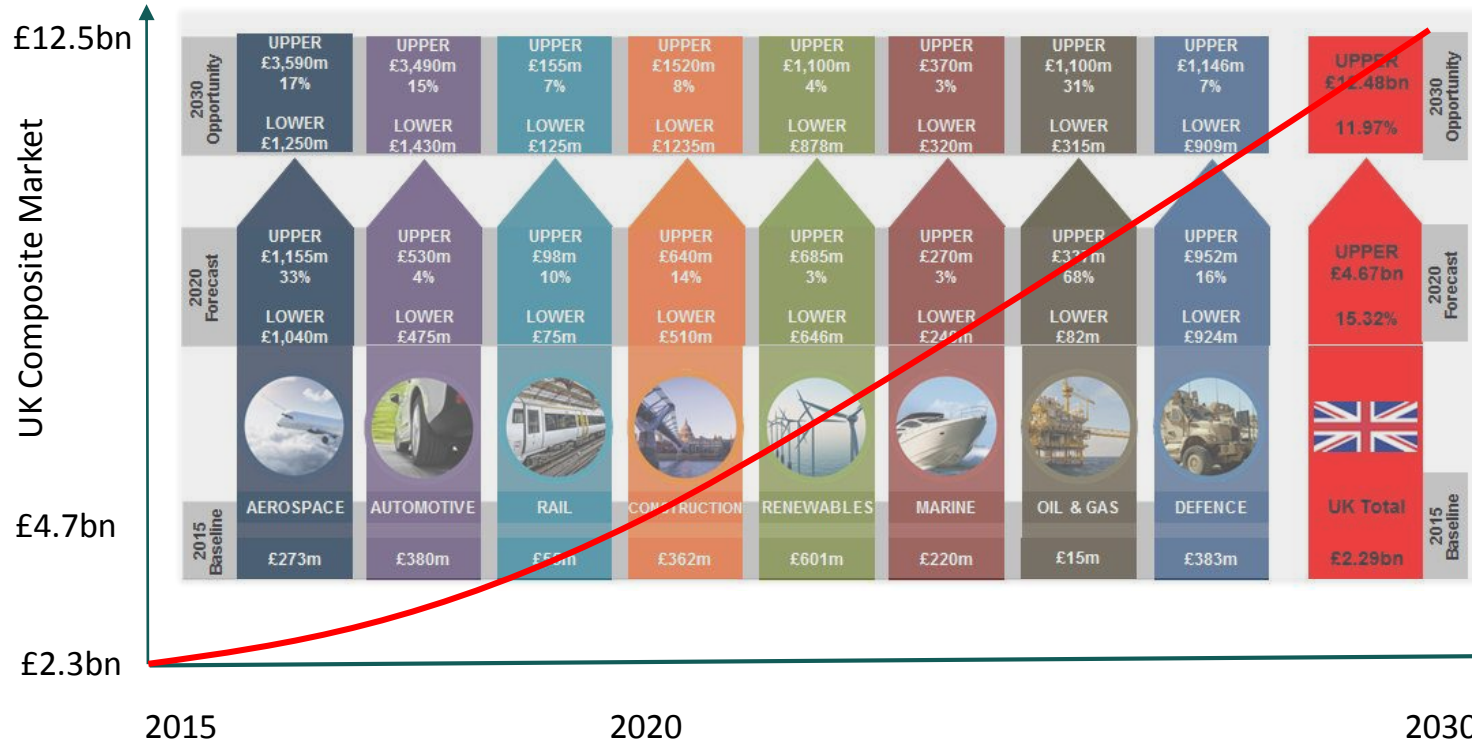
£12.5bn

UK Composite Market

£4.7bn

£2.3bn

2015

2020

2030

2030 Opportunity

2020 Forecast

2015 Baseline

| | AEROSPACE | AUTOMOTIVE | RAIL | CONSTRUCTION | RENEWABLES | MARINE | OIL & GAS | DEFENCE | UK Total |
|---|---|---|---|---|---|---|---|---|---|
| 2030 Opportunity | UPPER £3,590m 17% LOWER £1,250m | UPPER £3,490m 15% LOWER £1,430m | UPPER £155m 7% LOWER £125m | UPPER £1520m 8% LOWER £1235m | UPPER £1,100m 4% LOWER £878m | UPPER £370m 3% LOWER £320m | UPPER £1,100m 31% LOWER £315m | UPPER £1,146m 7% LOWER £909m | UPPER £12.48bn 11.97% |
| 2020 Forecast | UPPER £1,155m 33% LOWER £1,040m | UPPER £530m 4% LOWER £475m | UPPER £98m 10% LOWER £75m | UPPER £640m 14% LOWER £510m | UPPER £685m 3% LOWER £646m | UPPER £270m 3% LOWER £24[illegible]m | UPPER £3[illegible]m 68% LOWER £82m | UPPER £952m 16% LOWER £924m | UPPER £4.67bn 15.32% |
| 2015 Baseline | £273m | £380m | £5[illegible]m | £362m | £601m | £220m | £15m | £383m | £2.29bn |

2030 Opportunity

2020 Forecast

2015 Baseline